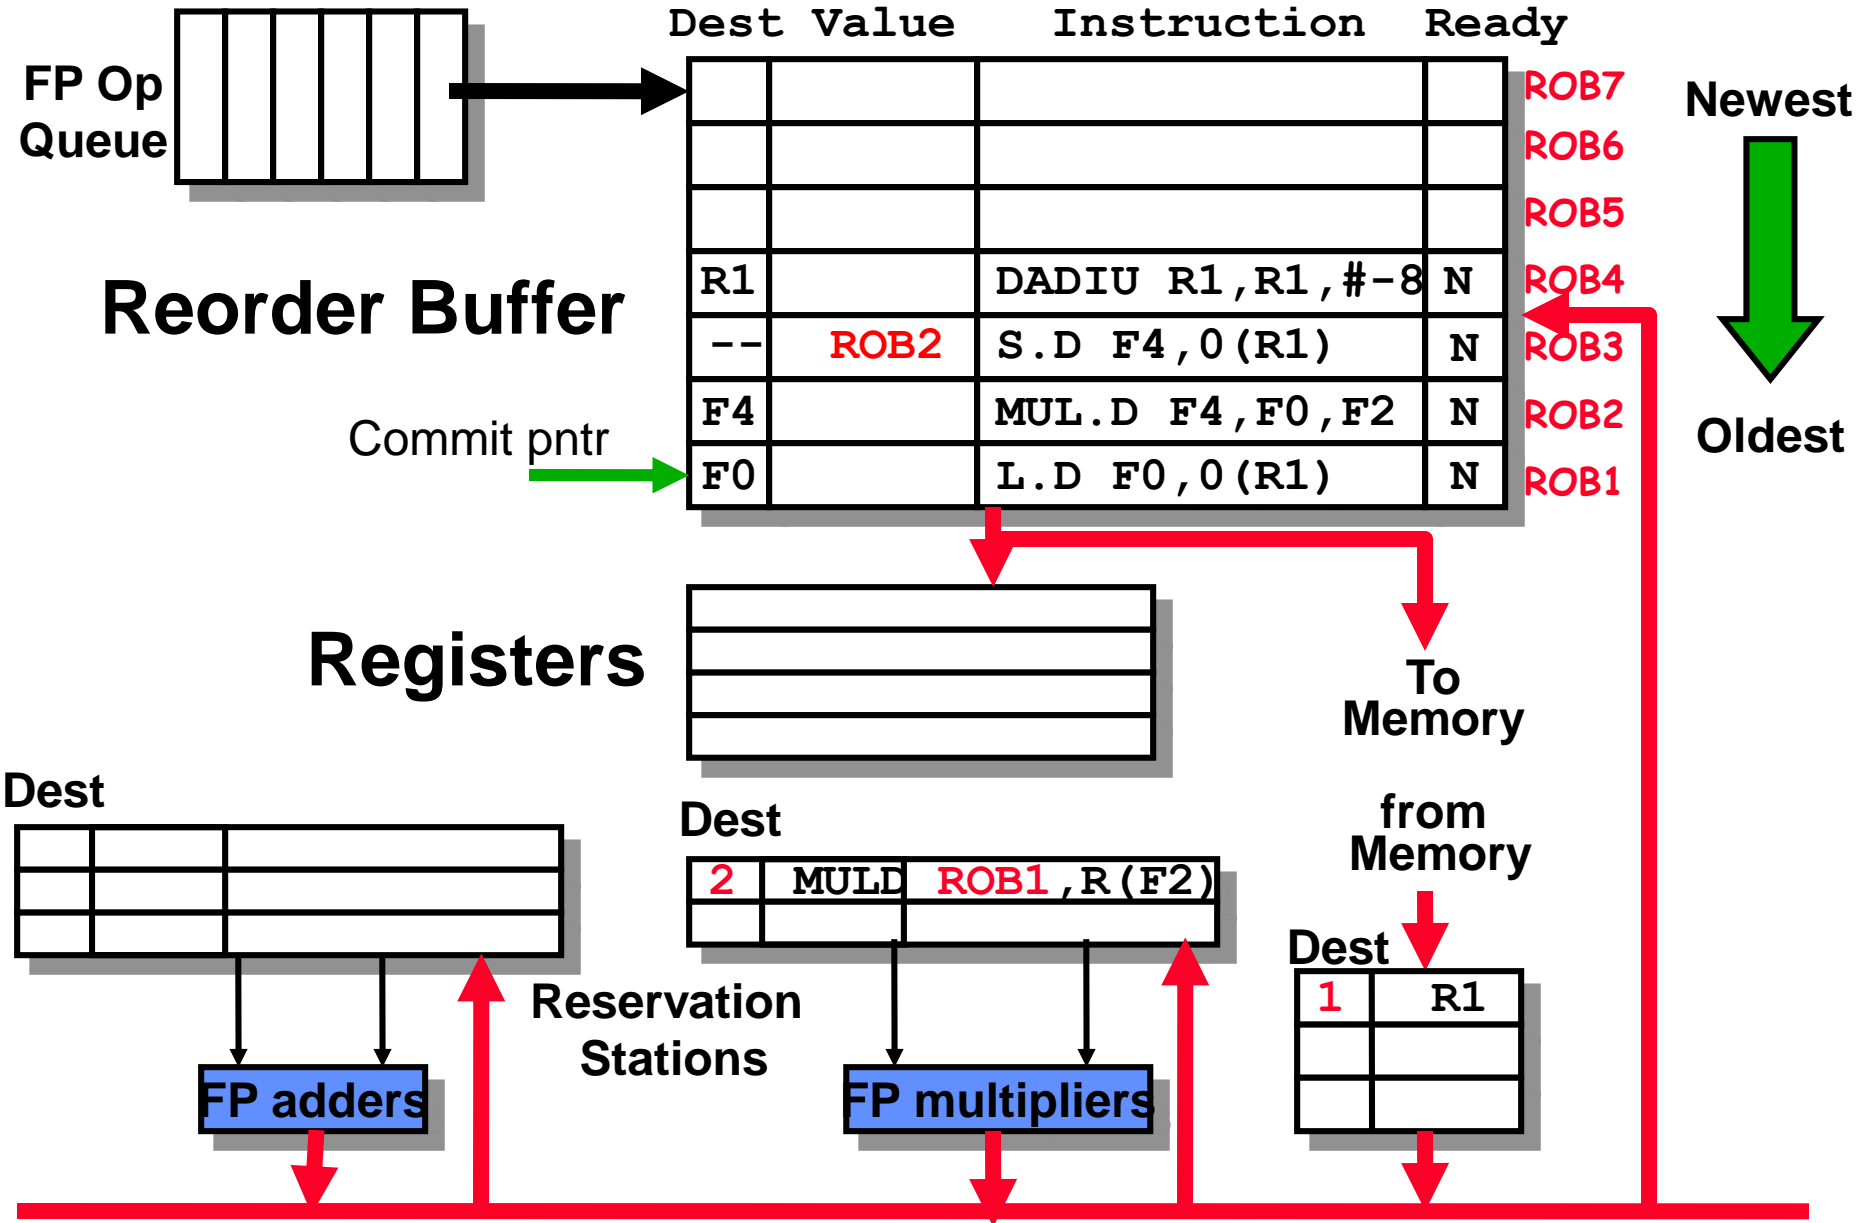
FP Op Queue

| Dest | Value | Instruction | Ready | |
|---|---|---|---|---|
| | | | | ROB7 |
| | | | | ROB6 |
| | | | | ROB5 |
| R1 | | DADIU R1,R1,#-8 | N | ROB4 |
| -- | ROB2 | S.D F4,0(R1) | N | ROB3 |
| F4 | | MUL.D F4,F0,F2 | N | ROB2 |
| F0 | | L.D F0,0(R1) | N | ROB1 |

Newest

Oldest

Reorder Buffer

Commit pntr

Registers

To Memory

Dest

Dest

| 2 | MULD | ROB1,R(F2) |
|---|---|---|
| | | |

from Memory

Dest

| 1 | R1 |
|---|---|
| | |
| | |

Reservation Stations

FP adders

FP multipliers